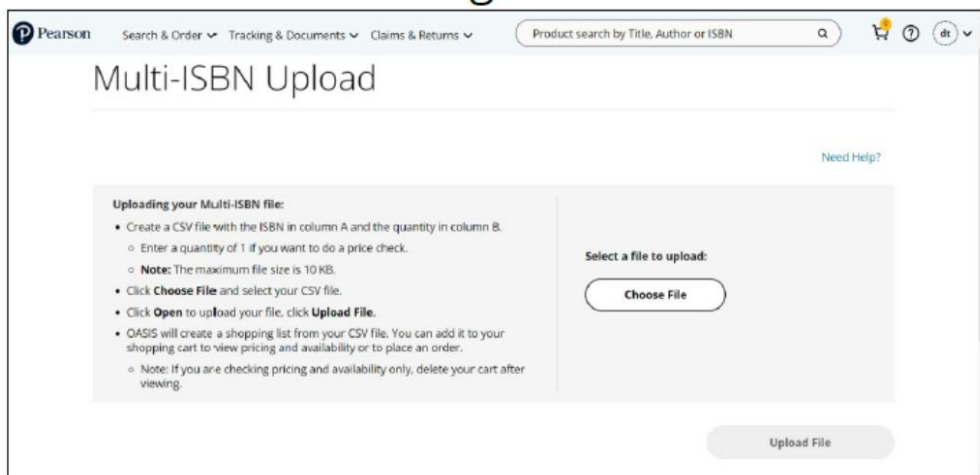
Pearson Search & Order Tracking & Documents Claims & Returns Product search by Title, Author or ISBN dt

Multi-ISBN Upload

Need Help?

Uploading your Multi-ISBN file:

- Create a CSV file with the ISBN in column A and the quantity in column B.
  - Enter a quantity of 1 if you want to do a price check.
  - Note: The maximum file size is 10 KB.
- Click Choose File and select your CSV file.
- Click Open to upload your file, click Upload File.
- OASIS will create a shopping list from your CSV file. You can add it to your shopping cart to view pricing and availability or to place an order.
  - Note: If you are checking pricing and availability only, delete your cart after viewing.

Select a file to upload:

Choose File

Upload File